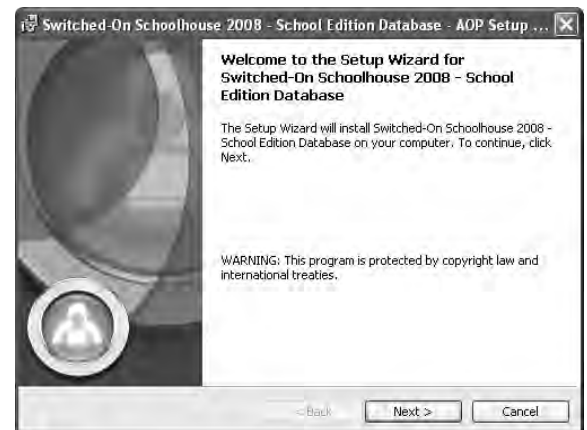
Switched-On Schoolhouse 2008 - School Edition Database - AOP Setup ...

Welcome to the Setup Wizard for Switched-On Schoolhouse 2008 - School Edition Database

The Setup Wizard will install Switched-On Schoolhouse 2008 - School Edition Database on your computer. To continue, click Next.

WARNING: This program is protected by copyright law and international treaties.

< Back Next > Cancel